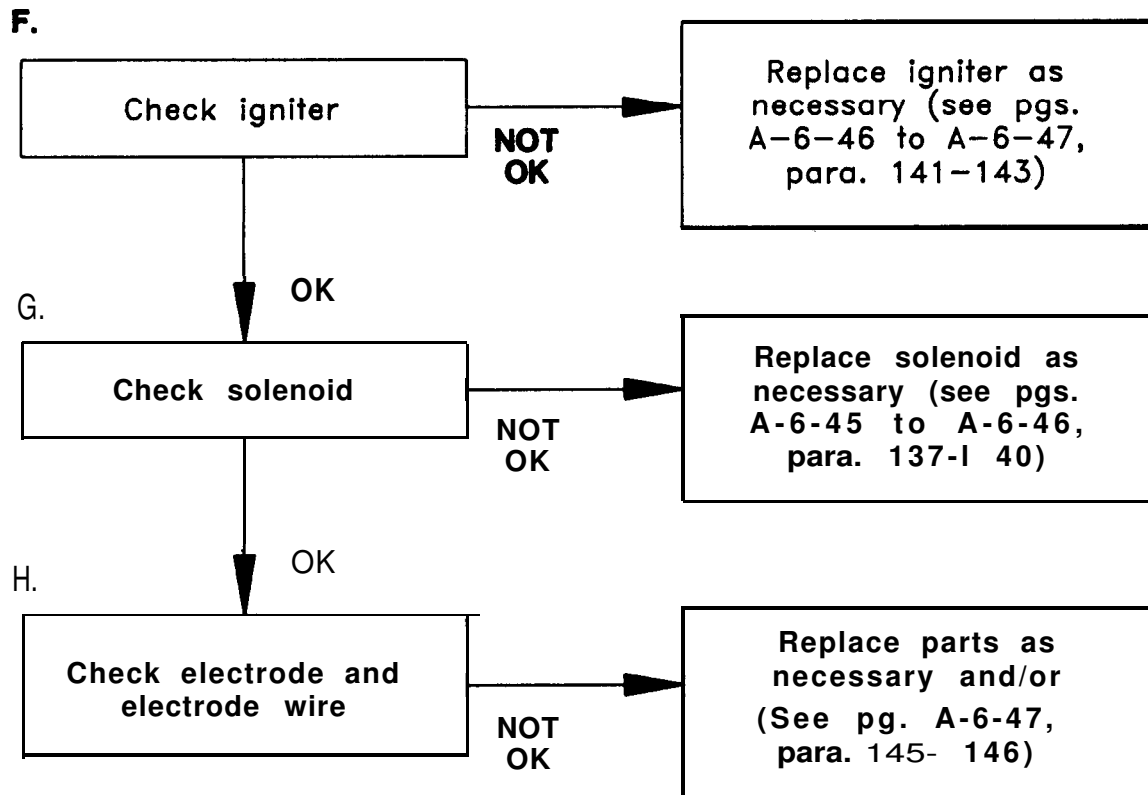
F.

Check igniter

NOT OK

Replace igniter as necessary (see pgs. A–6–46 to A–6–47, para. 141–143)

OK

G.

Check solenoid

NOT OK

Replace solenoid as necessary (see pgs. A-6-45 to A-6-46, para. 137-l 40)

OK

H.

Check electrode and electrode wire

NOT OK

Replace parts as necessary and/or (See pg. A-6-47, para. 145- 146)